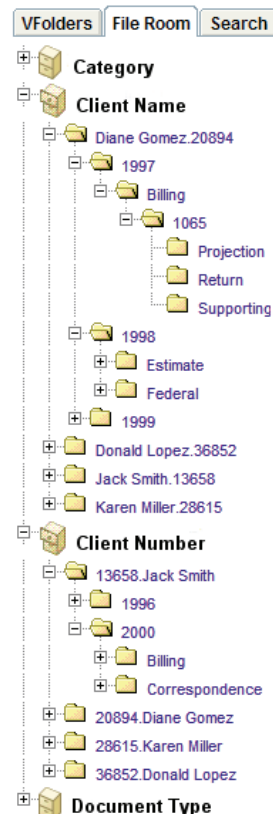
VFolders File Room Search

Category
Client Name
Diane Gomez.20894
1997
Billing
1065
Projection
Return
Supporting
1998
Estimate
Federal
1999
Donald Lopez.36852
Jack Smith.13658
Karen Miller.28615
Client Number
13658.Jack Smith
1996
2000
Billing
Correspondence
20894.Diane Gomez
28615.Karen Miller
36852.Donald Lopez
Document Type